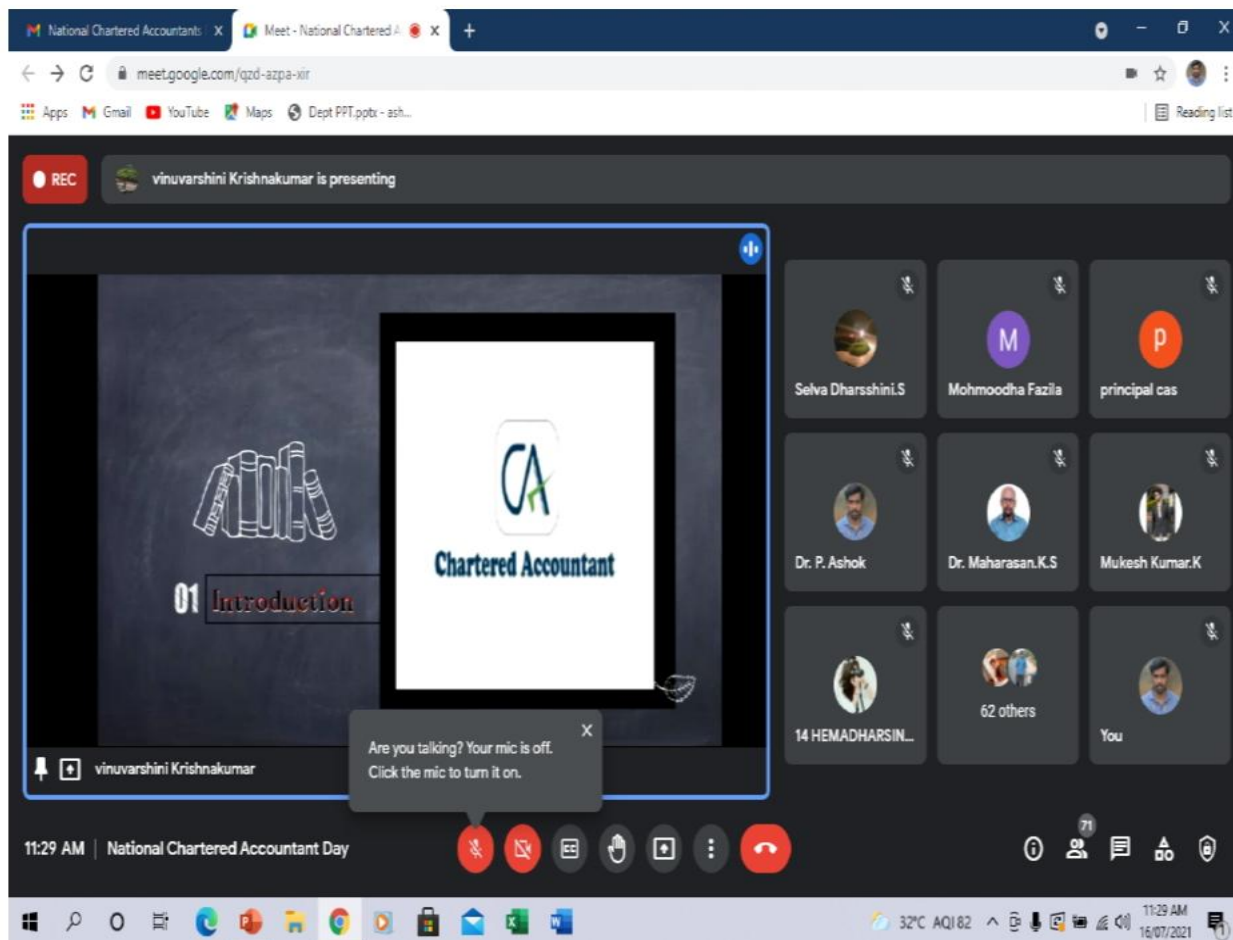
National Chartered Accountants X Meet - National Chartered A X +

meet.google.com/qzd-azpa-xir

Apps Gmail YouTube Maps Dept PPT.pptx - ash...

Reading list

REC

vinuvarshini Krishnakumar is presenting

01 Introduction

CA

Chartered Accountant

vinuvarshini Krishnakumar

Are you talking? Your mic is off. Click the mic to turn it on.

Selva Dharsshini.S

M

Mohmoodha Fazila

p

principal cas

Dr. P. Ashok

Dr. Maharasan.K.S

Mukesh Kumar.K

14 HEMADHARSIN...

62 others

You

11:29 AM | National Chartered Accountant Day

71

32°C AQI 82

11:29 AM
16/07/2021